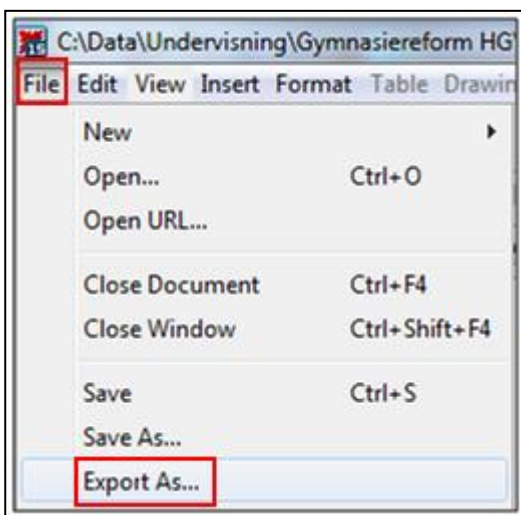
C:\Data\Undervisning\Gymnasiereform HG

File Edit View Insert Format Table Drawin

New
Open... Ctrl+O
Open URL...

Close Document Ctrl+F4
Close Window Ctrl+Shift+F4

Save Ctrl+S
Save As...
Export As...